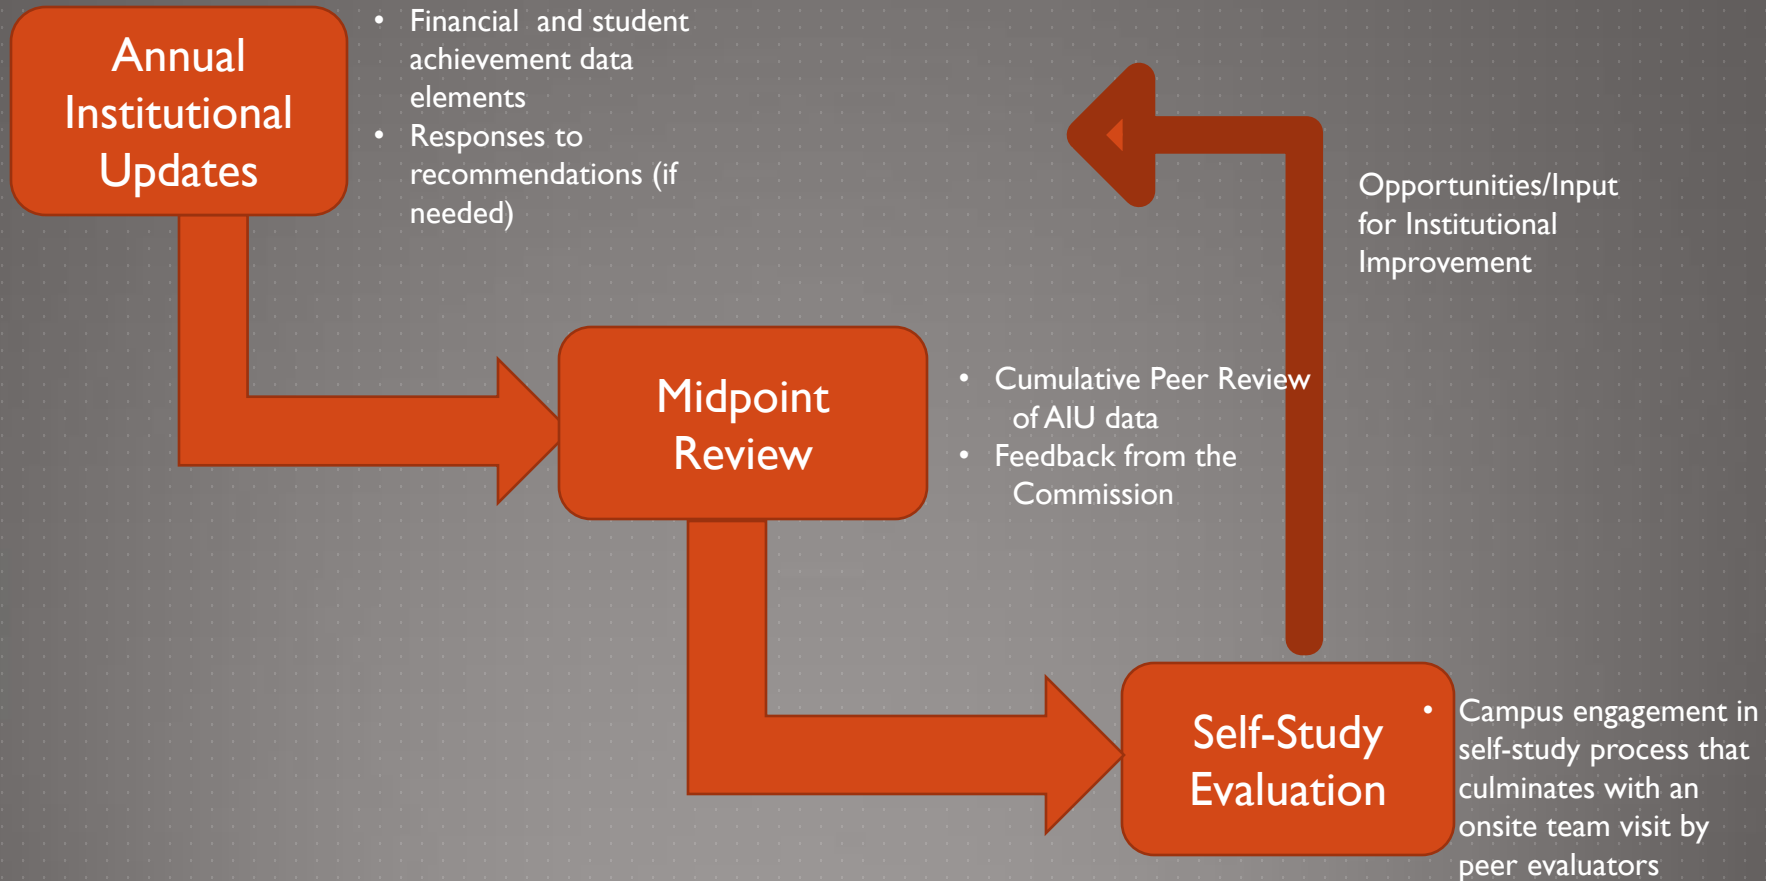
Annual Institutional Updates

• Financial and student achievement data elements
• Responses to recommendations (if needed)

Opportunities/Input for Institutional Improvement

Midpoint Review

• Cumulative Peer Review of AIU data
• Feedback from the Commission

Self-Study Evaluation

• Campus engagement in self-study process that culminates with an onsite team visit by peer evaluators